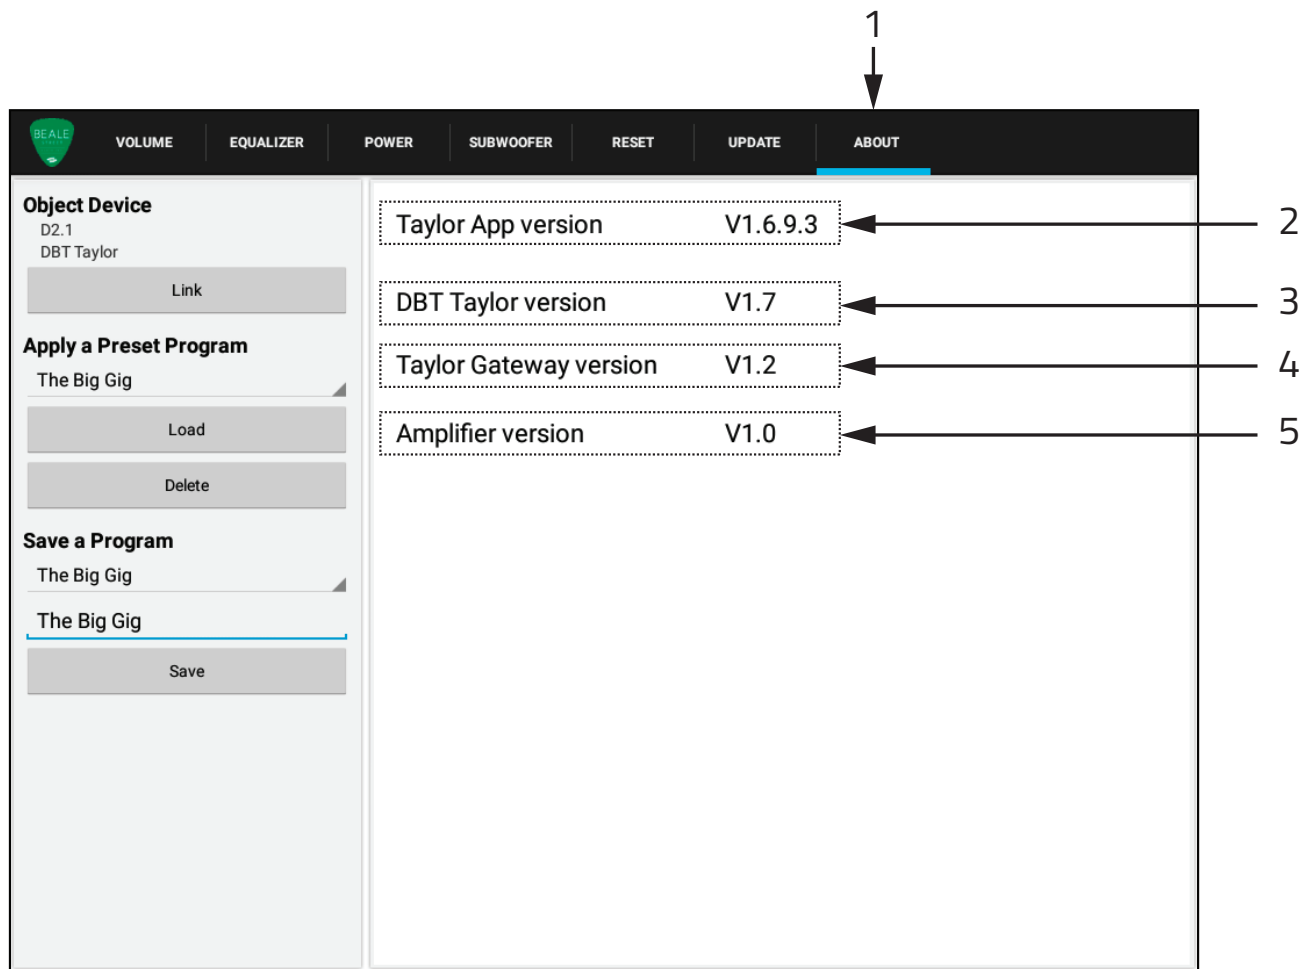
1

BEALE

VOLUME EQUALIZER POWER SUBWOOFER RESET UPDATE ABOUT

Object Device
D2.1
DBT Taylor

Link

Apply a Preset Program
The Big Gig

Load

Delete

Save a Program
The Big Gig

The Big Gig

Save

Taylor App version V1.6.9.3 2

DBT Taylor version V1.7 3

Taylor Gateway version V1.2 4

Amplifier version V1.0 5